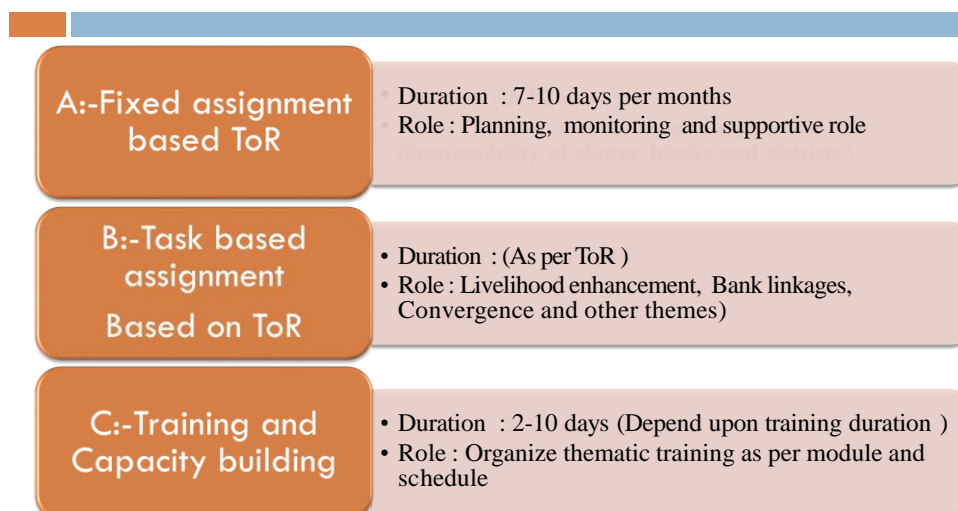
A:-Fixed assignment based ToR

• Duration : 7-10 days per months
• Role : Planning, monitoring and supportive role (Responsibility of cluster, blocks and districts)

B:-Task based assignment Based on ToR

• Duration : (As per ToR )
• Role : Livelihood enhancement, Bank linkages, Convergence and other themes)

C:-Training and Capacity building

• Duration : 2-10 days (Depend upon training duration )
• Role : Organize thematic training as per module and schedule